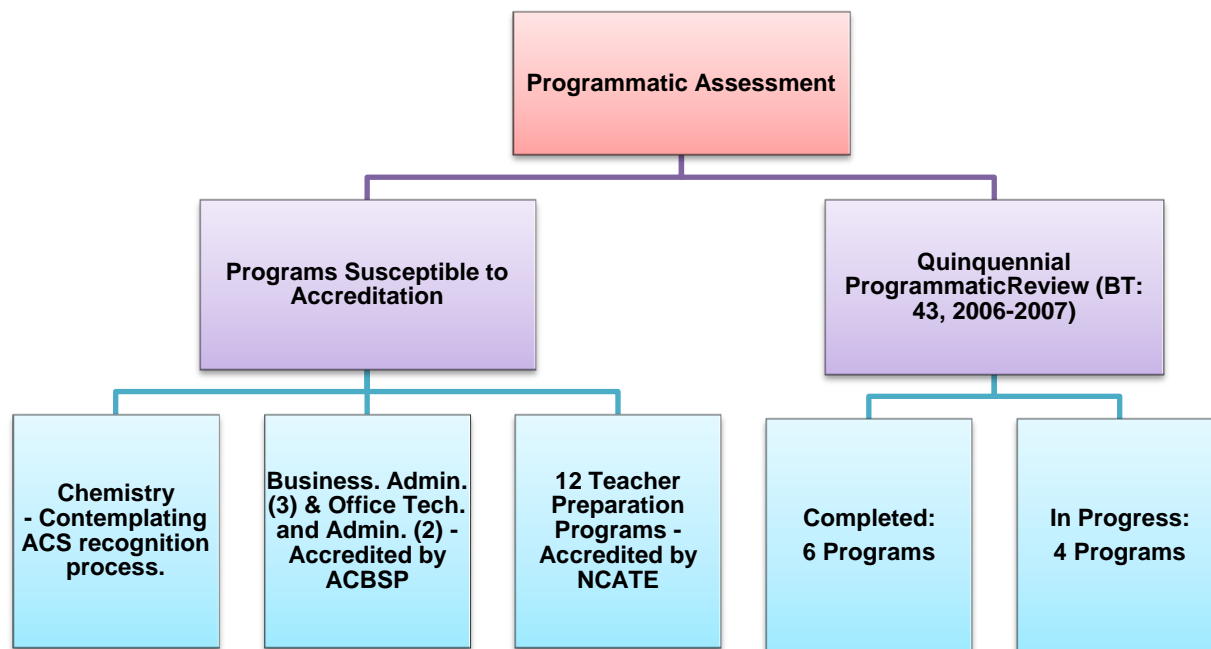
Programmatic Assessment

Programs Susceptible to Accreditation

Quinquennial ProgrammaticReview (BT: 43, 2006-2007)

Chemistry - Contemplating ACS recognition process.

Business. Admin. (3) & Office Tech. and Admin. (2) - Accredited by ACBSP

12 Teacher Preparation Programs - Accredited by NCATE

Completed: 6 Programs

In Progress: 4 Programs